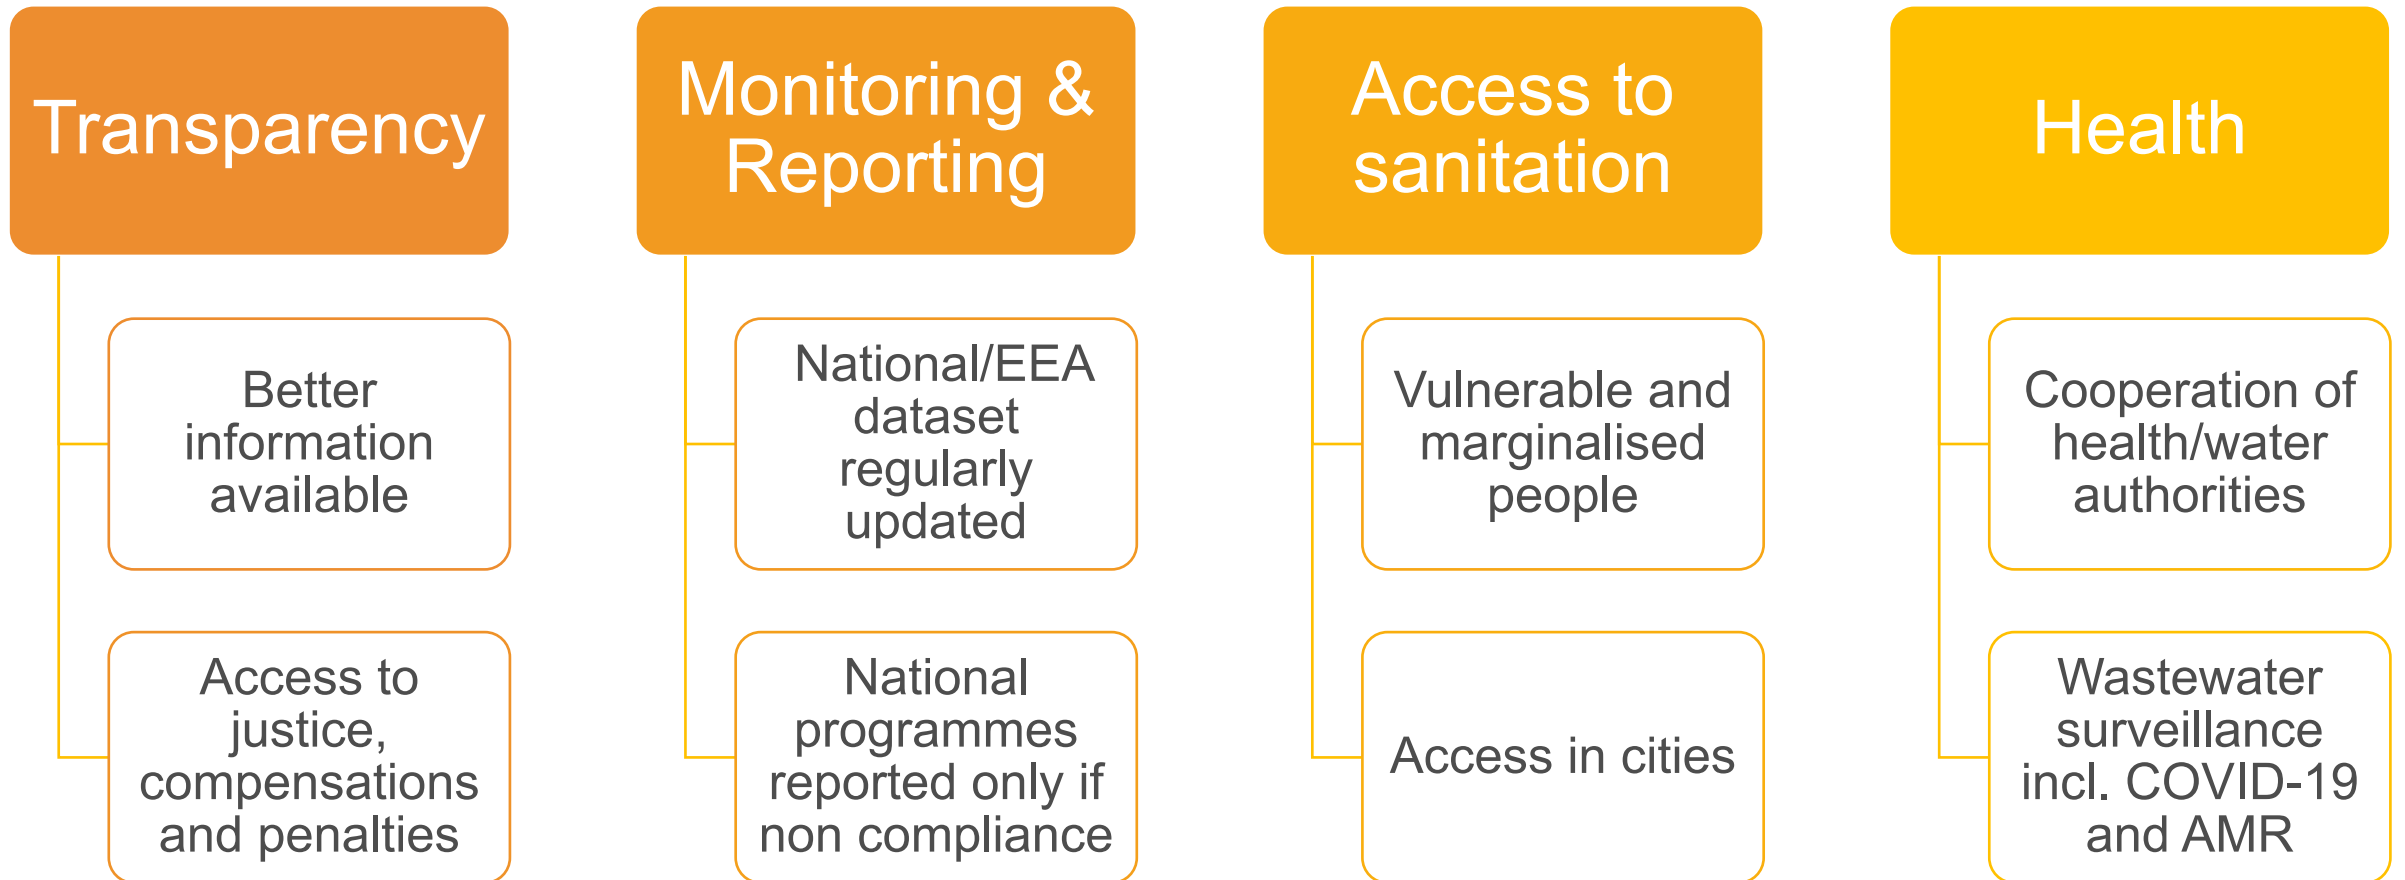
Transparency

Better information available

Access to justice, compensations and penalties

Monitoring & Reporting

National/EEA dataset regularly updated

National programmes reported only if non compliance

Access to sanitation

Vulnerable and marginalised people

Access in cities

Health

Cooperation of health/water authorities

Wastewater surveillance incl. COVID-19 and AMR